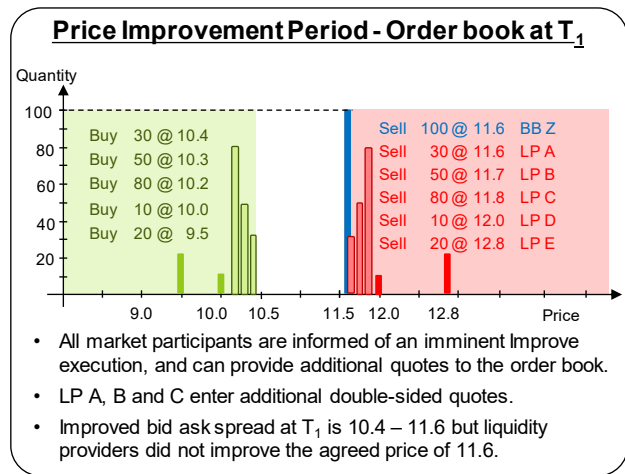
Price Improvement Period - Order book at $T_1$

Quantity

100
80
60
40
20

Buy 30 @ 10.4
Buy 50 @ 10.3
Buy 80 @ 10.2
Buy 10 @ 10.0
Buy 20 @ 9.5

Sell 100 @ 11.6 BB Z
Sell 30 @ 11.6 LP A
Sell 50 @ 11.7 LP B
Sell 80 @ 11.8 LP C
Sell 10 @ 12.0 LP D
Sell 20 @ 12.8 LP E

9.0 10.0 10.5 11.5 12.0 12.8 Price

• All market participants are informed of an imminent Improve execution, and can provide additional quotes to the order book.

• LP A, B and C enter additional double-sided quotes.

• Improved bid ask spread at $T_1$ is 10.4 – 11.6 but liquidity providers did not improve the agreed price of 11.6.